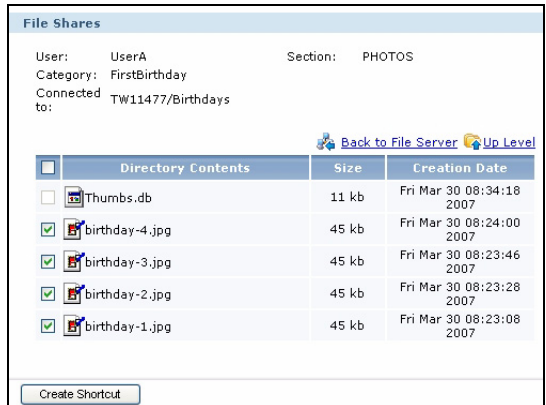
File Shares

User: UserA
Section: PHOTOS
Category: FirstBirthday
Connected to: TW11477/Birthdays

Back to File Server Up Level

| | Directory Contents | Size | Creation Date |
|---|---|---|---|
| | Thumbs.db | 11 kb | Fri Mar 30 08:34:18 2007 |
| ☑ | birthday-4.jpg | 45 kb | Fri Mar 30 08:24:00 2007 |
| ☑ | birthday-3.jpg | 45 kb | Fri Mar 30 08:23:46 2007 |
| ☑ | birthday-2.jpg | 45 kb | Fri Mar 30 08:23:28 2007 |
| ☑ | birthday-1.jpg | 45 kb | Fri Mar 30 08:23:08 2007 |

Create Shortcut